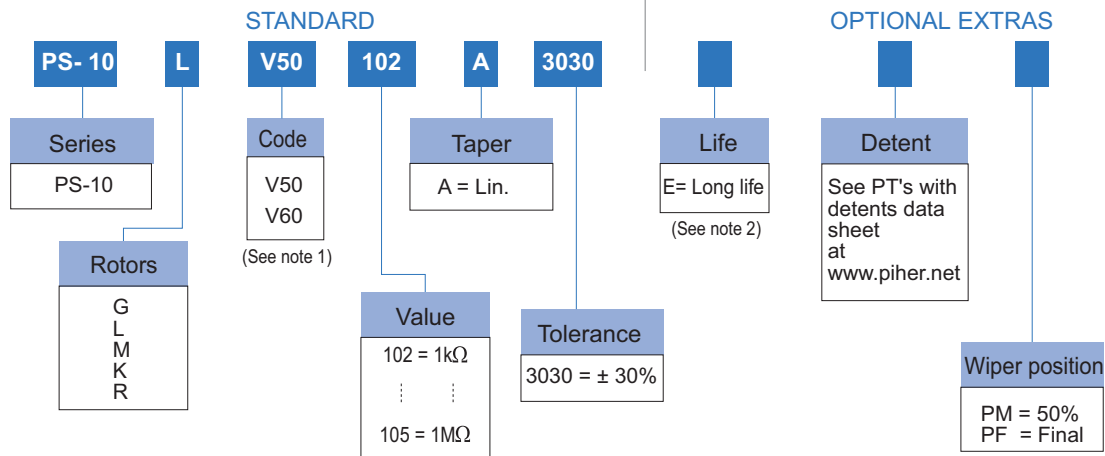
STANDARD

OPTIONAL EXTRAS

PS- 10

L

V50

102

A

3030

Series

PS-10

Rotors

G
L
M
K
R

Code

V50
V60

(See note 1)

Value

102 = 1k$\Omega$

⋮ ⋮

105 = 1M$\Omega$

Taper

A = Lin.

Tolerance

3030 = ± 30%

Life

E= Long life

(See note 2)

Detent

See PT's with detents data sheet at www.piher.net

Wiper position

PM = 50%
PF = Final